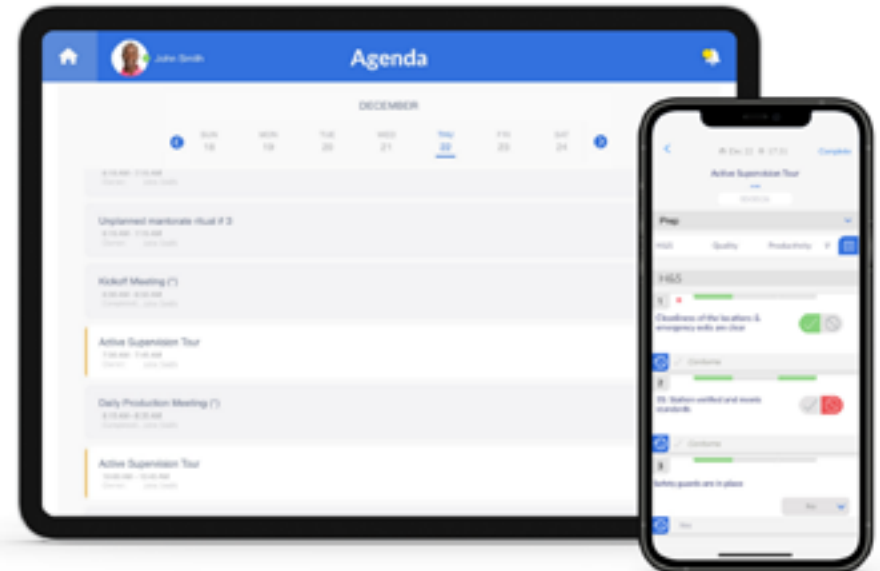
John Smith

Agenda

DECEMBER

SUN 18 MON 19 TUE 20 WED 21 THU 22 FRI 23 SAT 24

Unplanned maintenance ritual # 3

Kickoff Meeting (\*)

Active Supervision Tour

Daily Production Meeting (\*)

Active Supervision Tour

Complete

Active Supervision Tour

Prep

HSS Quality Productivity

HSS

1

Cleanliness of the locations & emergency exits are clear

2

Stations verified and meets standards

3

Safety guards are in place